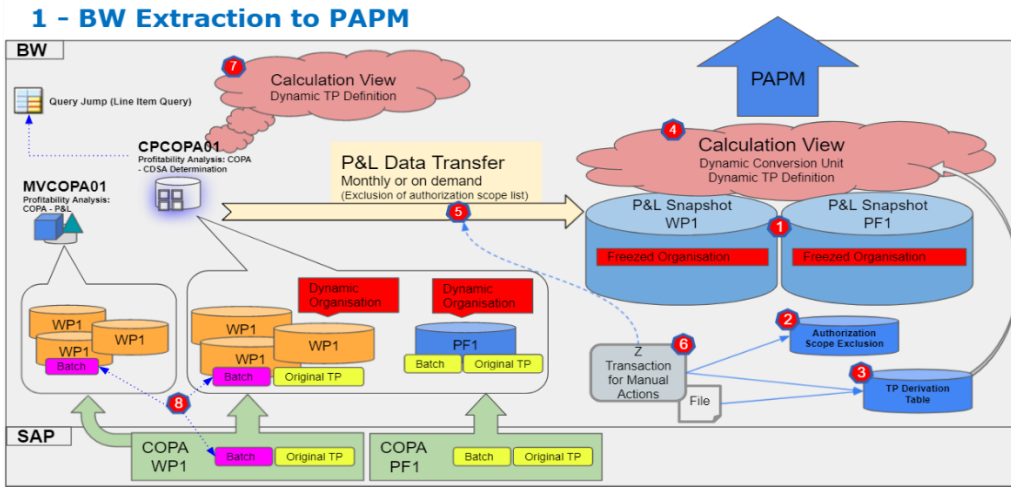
1 - BW Extraction to PAPM

BW

7 Calculation View
Dynamic TP Definition

Query Jump (Line Item Query)

CPCOPA01
Profitability Analysis: COPA - CDSA Determination

MVCOPA01
Profitability Analysis: COPA - P&L

P&L Data Transfer
Monthly or on demand
(Exclusion of authorization scope list)
5

PAPM

4 Calculation View
Dynamic Conversion Unit
Dynamic TP Definition

P&L Snapshot
WP1
Freezed Organisation

1

P&L Snapshot
PF1
Freezed Organisation

WP1
WP1
WP1
Batch

Dynamic Organisation
WP1
WP1
WP1
Batch
Original TP

Dynamic Organisation
PF1
Batch
Original TP

6 Z Transaction for Manual Actions

File

2 Authorization Scope Exclusion

3 TP Derivation Table

8

SAP

COPA WP1
Batch
Original TP

COPA PF1
Batch
Original TP